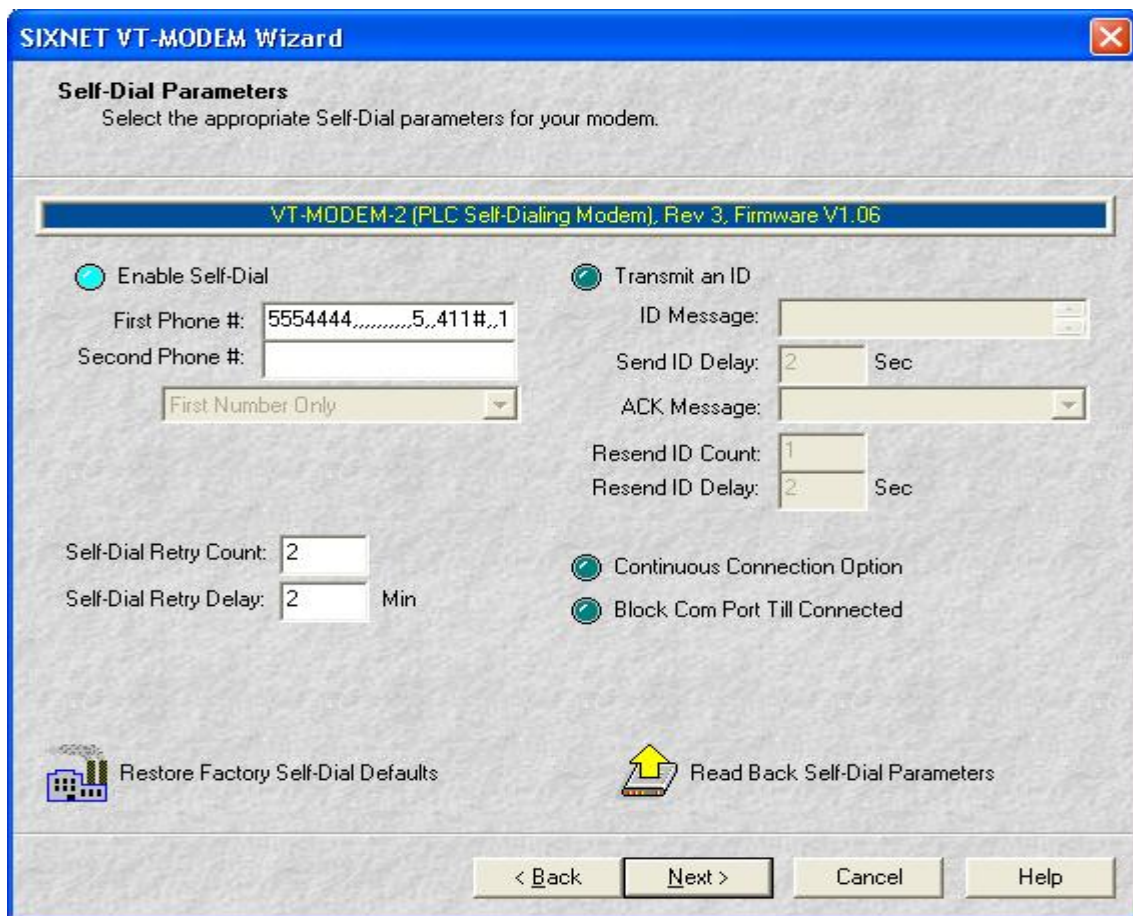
SIXNET VT-MODEM Wizard

Self-Dial Parameters
Select the appropriate Self-Dial parameters for your modem.

VT-MODEM-2 (PLC Self-Dialing Modem), Rev 3, Firmware V1.06

Enable Self-Dial

First Phone #: 5554444,,,,,,,,,,,5,,411#,,1

Second Phone #:

First Number Only

Transmit an ID

ID Message:

Send ID Delay: 2 Sec

ACK Message:

Resend ID Count: 1

Resend ID Delay: 2 Sec

Self-Dial Retry Count: 2

Self-Dial Retry Delay: 2 Min

Continuous Connection Option

Block Com Port Till Connected

Restore Factory Self-Dial Defaults

Read Back Self-Dial Parameters

< Back

Next >

Cancel

Help